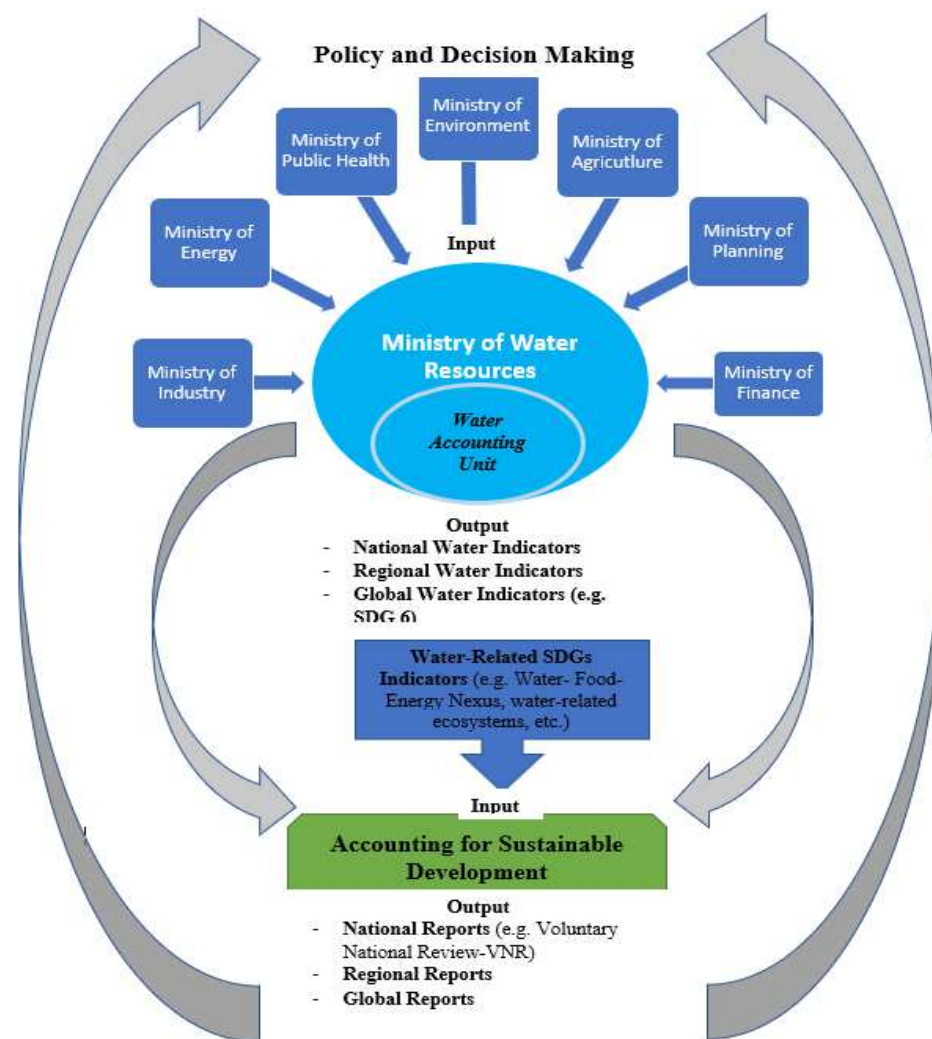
Policy and Decision Making

Ministry of Environment

Ministry of Public Health

Ministry of Agricutlure

Ministry of Energy

Input

Ministry of Planning

Ministry of Industry

Ministry of Water Resources

Water Accounting Unit

Ministry of Finance

Output
- National Water Indicators
- Regional Water Indicators
- Global Water Indicators (e.g. SDG 6)

Water-Related SDGs Indicators (e.g. Water- Food-Energy Nexus, water-related ecosystems, etc.)

Input

Accounting for Sustainable Development

Output
- National Reports (e.g. Voluntary National Review-VNR)
- Regional Reports
- Global Reports